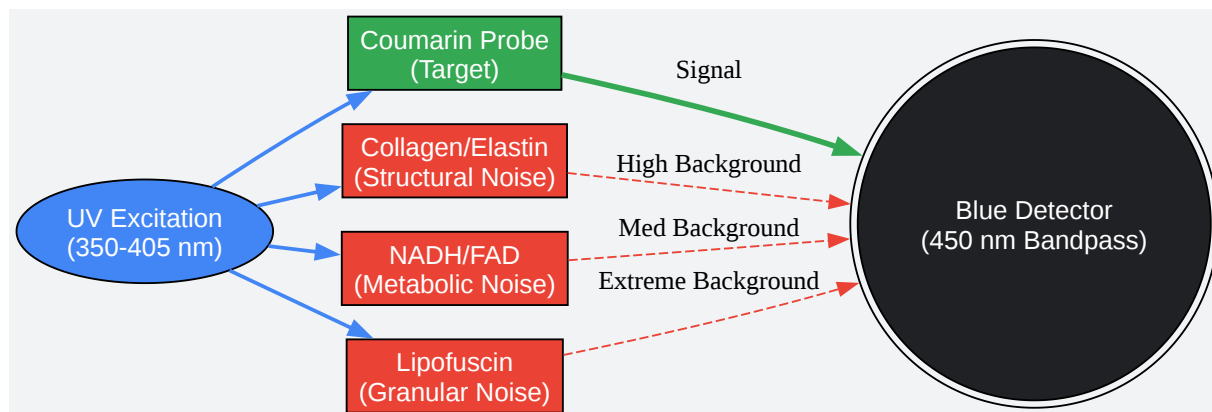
UV Excitation
(350-405 nm)

Coumarin Probe
(Target)

Collagen/Elastin
(Structural Noise)

NADH/FAD
(Metabolic Noise)

Lipofuscin
(Granular Noise)

Signal

High Background

Med Background

Extreme Background

Blue Detector
(450 nm Bandpass)